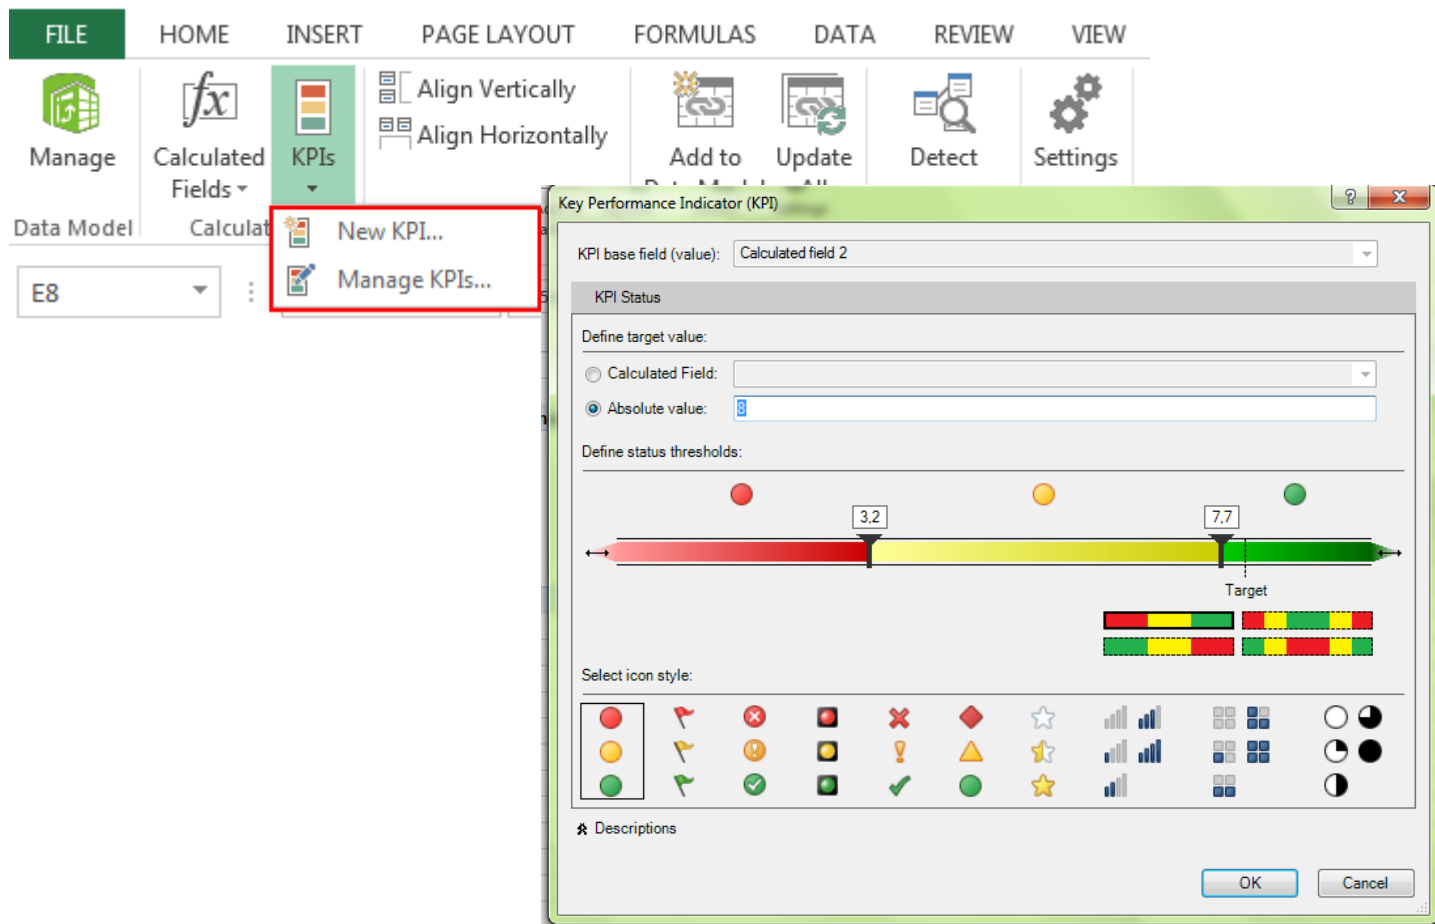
FILE HOME INSERT PAGE LAYOUT FORMULAS DATA REVIEW VIEW

Manage
Data Model

Calculated Fields
Calculat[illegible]

KPIs

Align Vertically
Align Horizontally

Add to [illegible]

Update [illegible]

Detect

Settings

New KPI...
Manage KPIs...

E8

Key Performance Indicator (KPI)

KPI base field (value): Calculated field 2

KPI Status

Define target value:

Calculated Field:

Absolute value: 8

Define status thresholds:

3,2

7,7

Target

Select icon style:

Descriptions

OK

Cancel